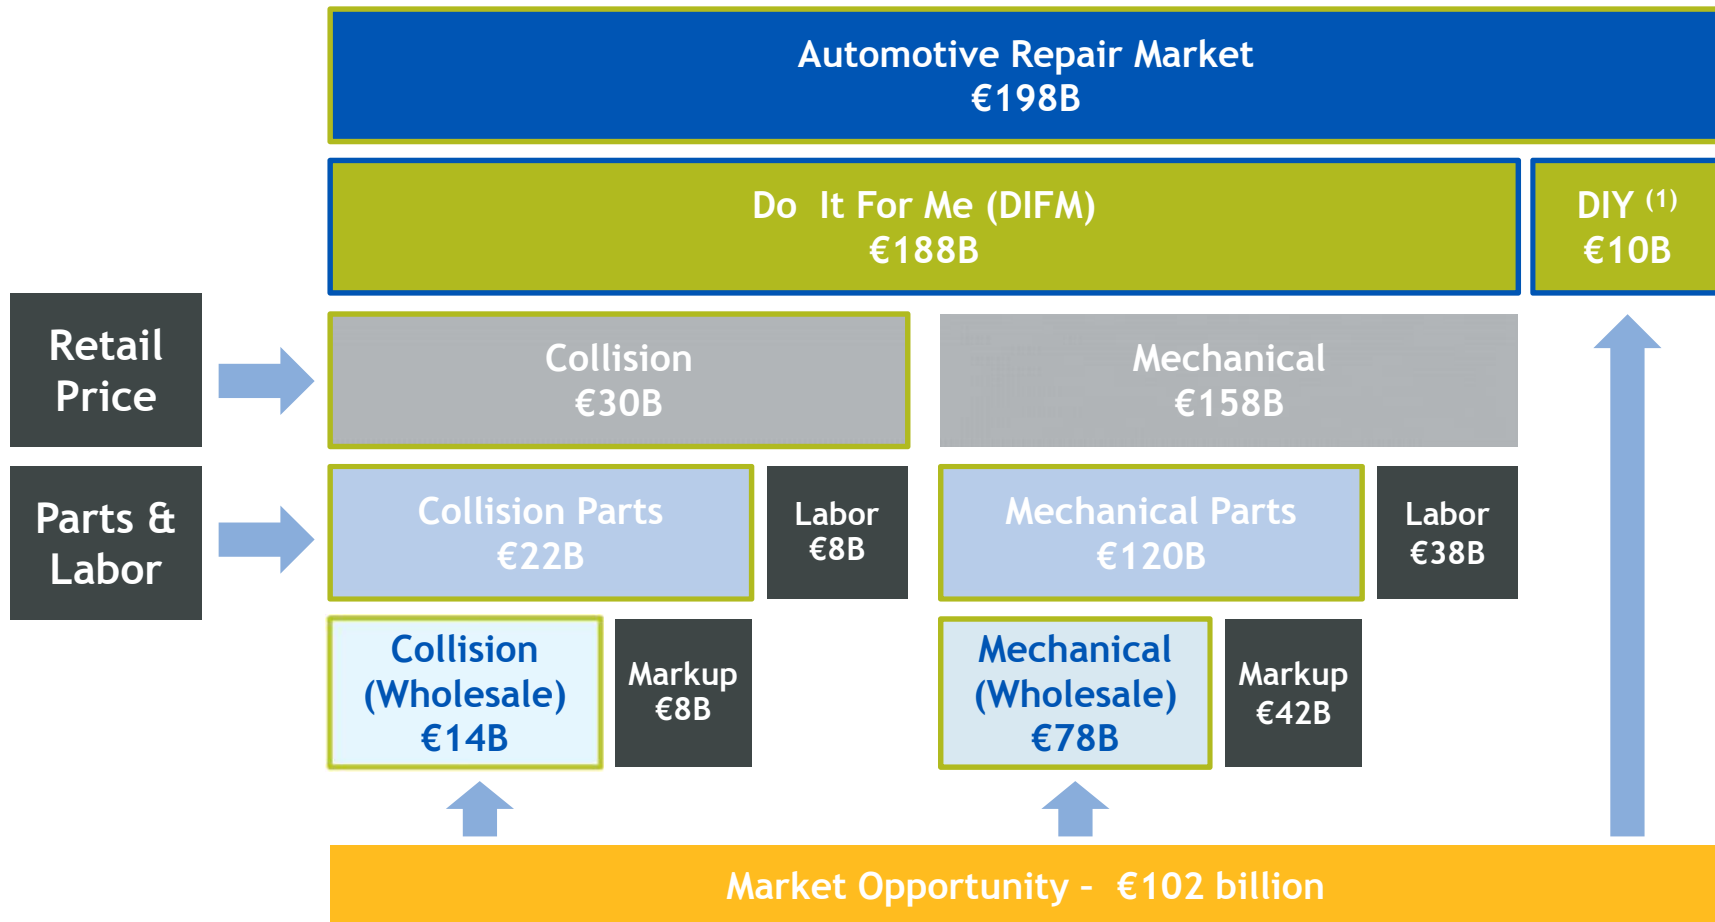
Automotive Repair Market
€198B

Do It For Me (DIFM)
€188B

DIY $^{(1)}$
€10B

Retail Price

Collision
€30B

Mechanical
€158B

Parts & Labor

Collision Parts
€22B

Labor
€8B

Mechanical Parts
€120B

Labor
€38B

Collision (Wholesale)
€14B

Markup
€8B

Mechanical (Wholesale)
€78B

Markup
€42B

Market Opportunity - €102 billion